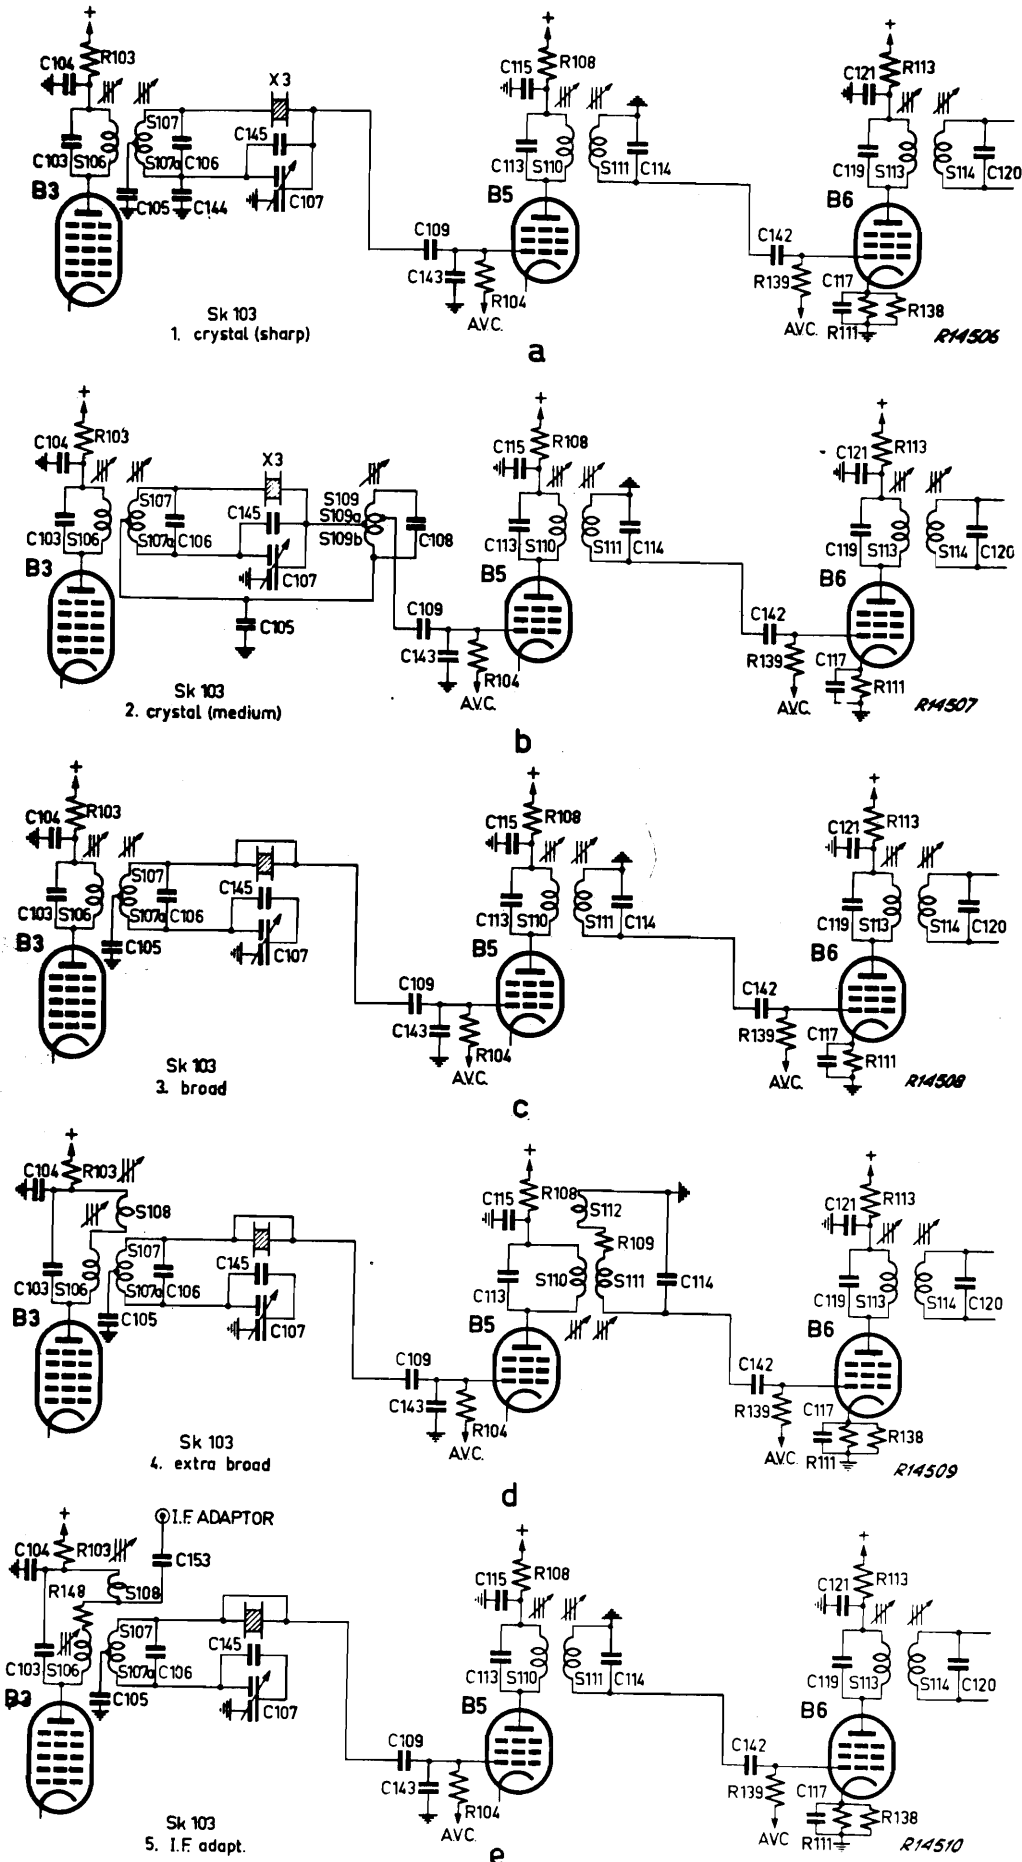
+
C104 R103
S107
X3
C145
C103 S106 S107a C106
B3 C105 C144 C107
+
C115 R108
C113 S110 S111 C114
B5
C109
C143 R104
A.V.C.
+
C121 R113
C119 S113 S114 C120
B6
C142
R139 C117 R138
A.V.C. R111
Sk 103
1. crystal (sharp)
R14506
a

+
C104 R103
X3
S107 C145 S109 S109a
C103 S106 S107a C106 S109b C108
B3 C107
C105
+
C115 R108
C113 S110 S111 C114
B5
C109
C143 R104
A.V.C.
+
C121 R113
C119 S113 S114 C120
B6
C142
R139 C117 R111
A.V.C.
Sk 103
2. crystal (medium)
R14507
b

+
C104 R103
S107
C145
C103 S106 S107a C106
B3 C105 C107
+
C115 R108
C113 S110 S111 C114
B5
C109
C143 R104
A.V.C.
+
C121 R113
C119 S113 S114 C120
B6
C142
R139 C117 R111
A.V.C.
Sk 103
3. broad
R14508
c

+
C104 R103
S108
S107 C145
C103 S106 S107a C106
B3 C105 C107
+
C115 R108 S112
R109
C113 S110 S111 C114
B5
C109
C143 R104
A.V.C.
+
C121 R113
C119 S113 S114 C120
B6
C142
R139 C117 R138
A.V.C. R111
Sk 103
4. extra broad
R14509
d

+
I.F. ADAPTOR
C104 R103 C153
R148 S108
S107 C145
C103 S106 S107a C106
B3 C105 C107
+
C115 R108
C113 S110 S111 C114
B5
C109
C143 R104
A.V.C.
+
C121 R113
C119 S113 S114 C120
B6
C142
R139 C117 R138
AVC R111
Sk 103
5. I.F. adapt.
R14510
e